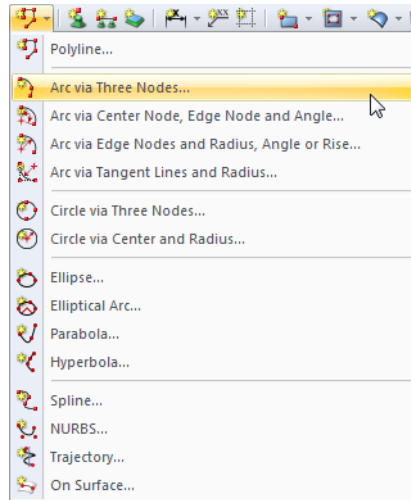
Polyline...

Arc via Three Nodes...
Arc via Center Node, Edge Node and Angle...
Arc via Edge Nodes and Radius, Angle or Rise...
Arc via Tangent Lines and Radius...

Circle via Three Nodes...
Circle via Center and Radius...

Ellipse...
Elliptical Arc...
Parabola...
Hyperbola...

Spline...
NURBS...
Trajectory...
On Surface...